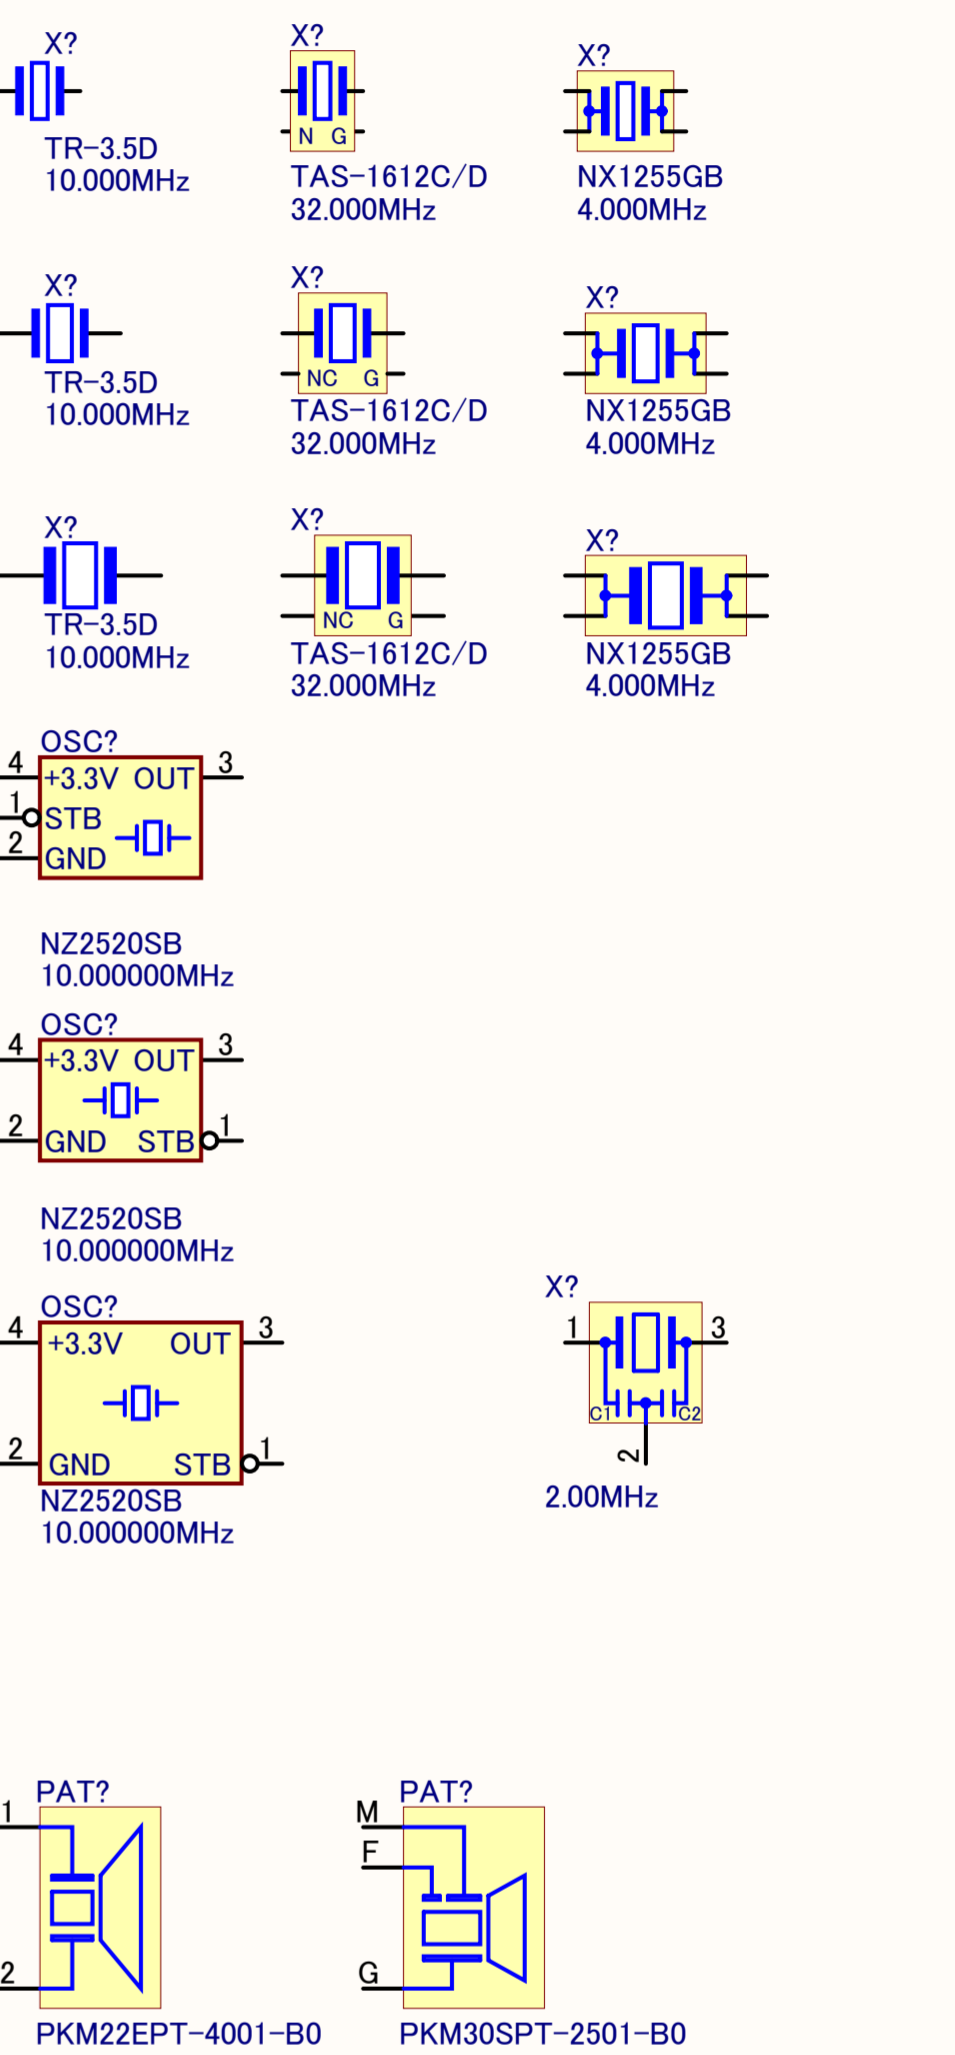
X?
TR-3.5D
10.000MHz

X?
N G
TAS-1612C/D
32.000MHz

X?
NX1255GB
4.000MHz

X?
TR-3.5D
10.000MHz

X?
NC G
TAS-1612C/D
32.000MHz

X?
NX1255GB
4.000MHz

X?
TR-3.5D
10.000MHz

X?
NC G
TAS-1612C/D
32.000MHz

X?
NX1255GB
4.000MHz

OSC?
4 +3.3V OUT 3
1 STB
2 GND
NZ2520SB
10.000000MHz

OSC?
4 +3.3V OUT 3
2 GND STB 1
NZ2520SB
10.000000MHz

OSC?
4 +3.3V OUT 3
2 GND STB 1
NZ2520SB
10.000000MHz

X?
1 3
C1 C2
2
2.00MHz

PAT?
1
2
PKM22EPT-4001-B0

PAT?
M
F
G
PKM30SPT-2501-B0